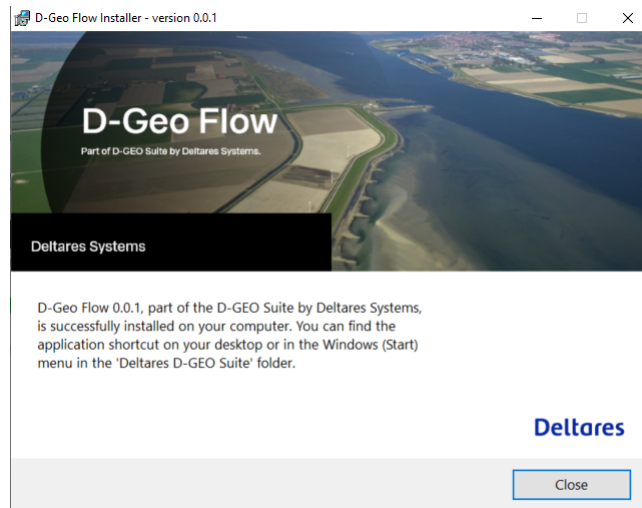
D-Geo Flow Installer - version 0.0.1

D-Geo Flow

Part of D-GEO Suite by Deltares Systems.

Deltares Systems

D-Geo Flow 0.0.1, part of the D-GEO Suite by Deltares Systems, is successfully installed on your computer. You can find the application shortcut on your desktop or in the Windows (Start) menu in the 'Deltares D-GEO Suite' folder.

Deltares

Close